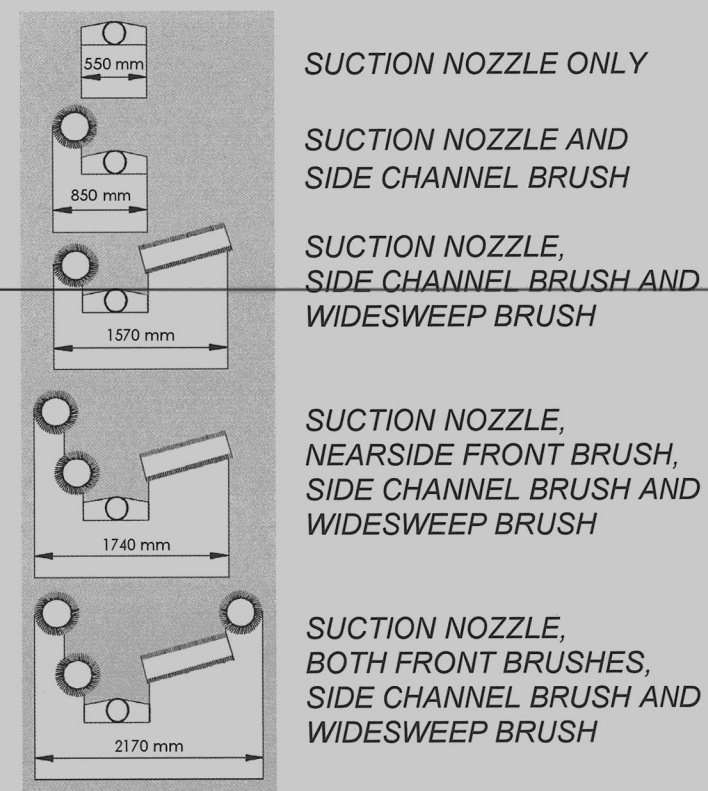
550 mm

SUCTION NOZZLE ONLY

850 mm

SUCTION NOZZLE AND SIDE CHANNEL BRUSH

1570 mm

SUCTION NOZZLE, SIDE CHANNEL BRUSH AND WIDESWEEP BRUSH

1740 mm

SUCTION NOZZLE, NEARSIDE FRONT BRUSH, SIDE CHANNEL BRUSH AND WIDESWEEP BRUSH

2170 mm

SUCTION NOZZLE, BOTH FRONT BRUSHES, SIDE CHANNEL BRUSH AND WIDESWEEP BRUSH